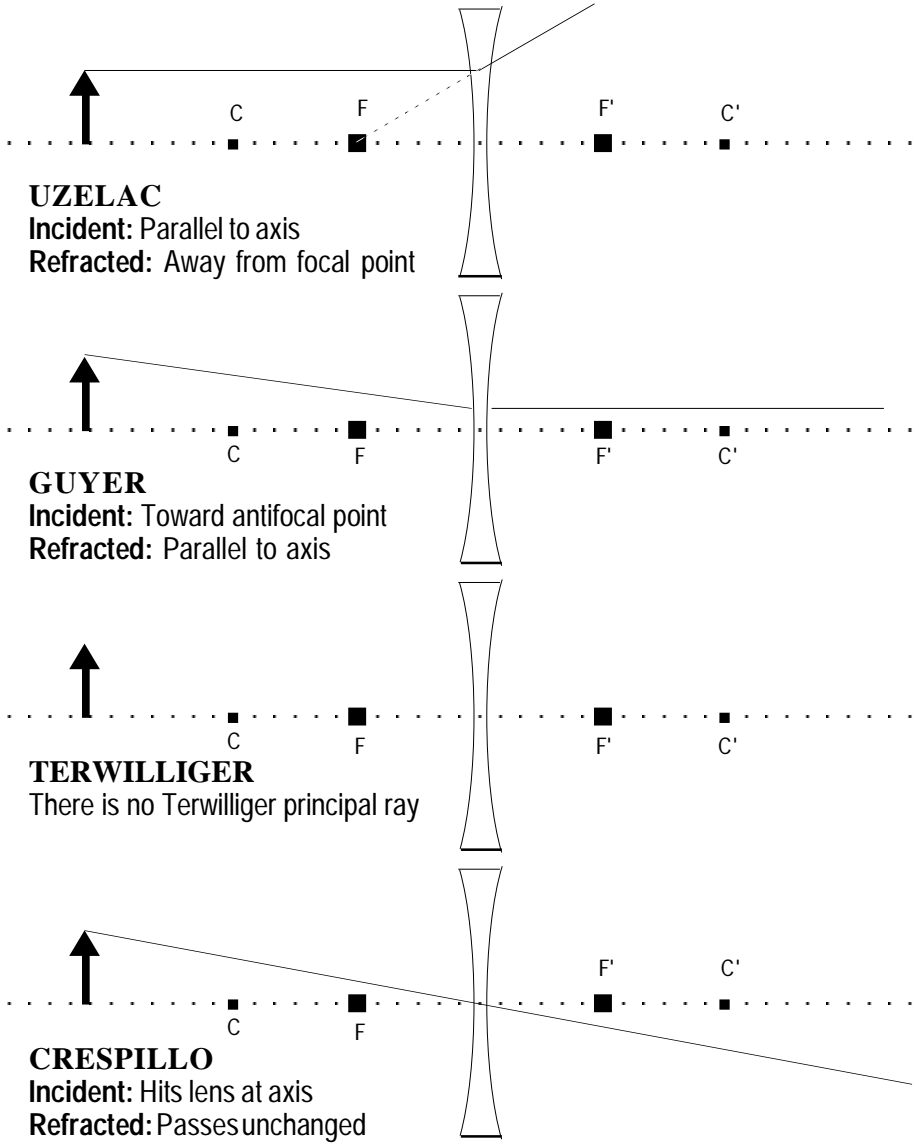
C F F' C'

UZELAC
Incident: Parallel to axis
Refracted: Away from focal point

C F F' C'

GUYER
Incident: Toward antifocal point
Refracted: Parallel to axis

C F F' C'

TERWILLIGER
There is no Terwilliger principal ray

F' C'
C F

CRESPILLO
Incident: Hits lens at axis
Refracted: Passes unchanged